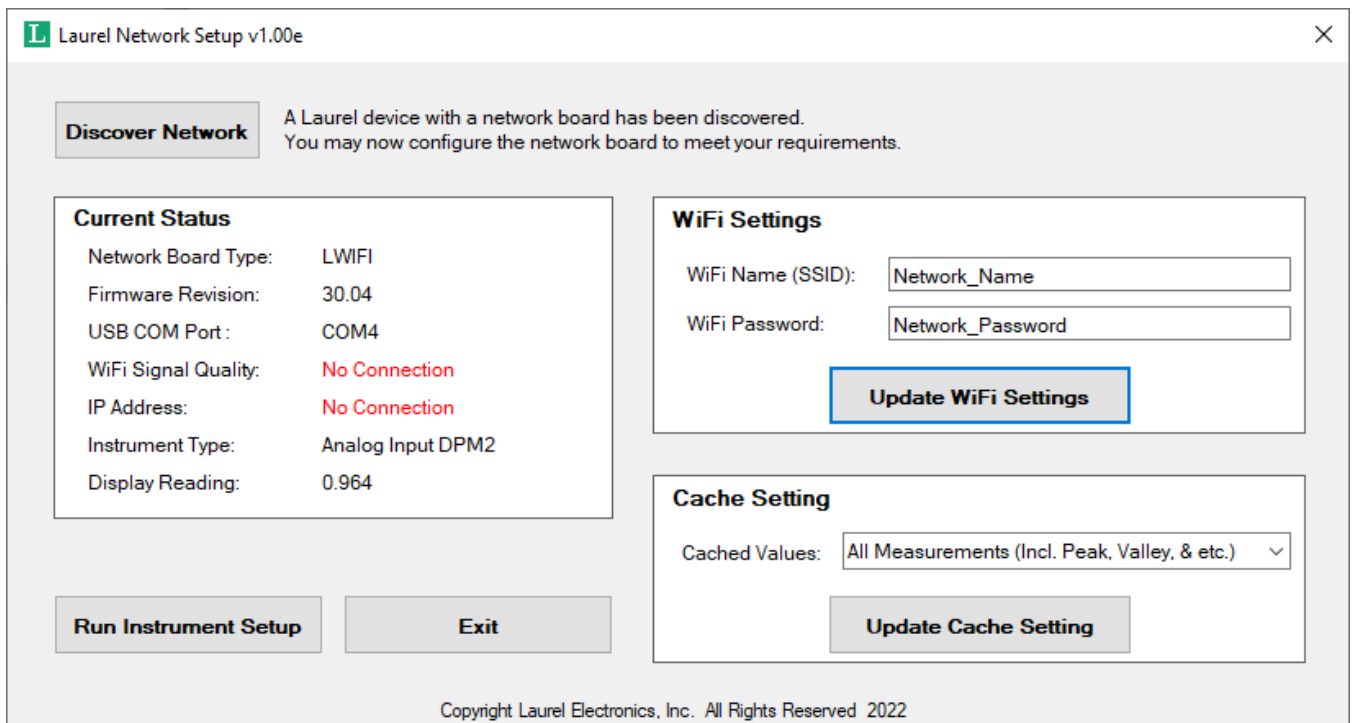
L Laurel Network Setup v1.00e

Discover Network

A Laurel device with a network board has been discovered.
You may now configure the network board to meet your requirements.

Current Status

| | |
|---|---|
| Network Board Type: | LWIFI |
| Firmware Revision: | 30.04 |
| USB COM Port : | COM4 |
| WiFi Signal Quality: | No Connection |
| IP Address: | No Connection |
| Instrument Type: | Analog Input DPM2 |
| Display Reading: | 0.964 |

WiFi Settings

WiFi Name (SSID): Network_Name

WiFi Password: Network_Password

Update WiFi Settings

Cache Setting

Cached Values: All Measurements (Incl. Peak, Valley, & etc.)

Update Cache Setting

Run Instrument Setup

Exit

Copyright Laurel Electronics, Inc. All Rights Reserved 2022